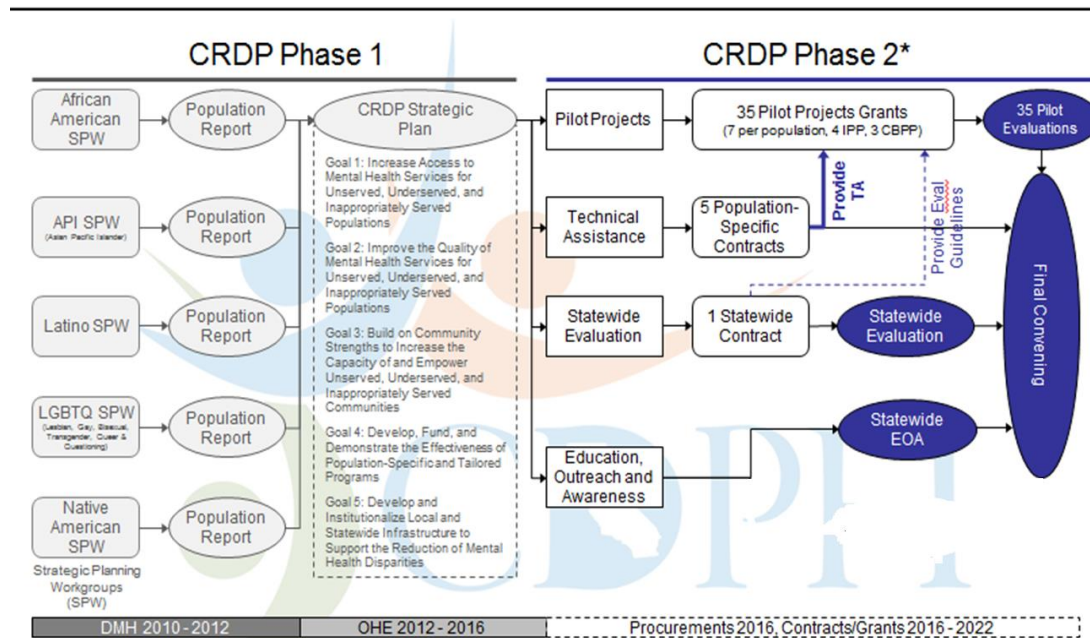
CRDP Phase 1

CRDP Phase 2*

African American SPW

Population Report

CRDP Strategic Plan

Goal 1: Increase Access to Mental Health Services for Unserved, Underserved, and Inappropriately Served Populations

Goal 2: Improve the Quality of Mental Health Services for Unserved, Underserved, and Inappropriately Served Populations

Goal 3: Build on Community Strengths to Increase the Capacity of and Empower Unserved, Underserved, and Inappropriately Served Communities

Goal 4: Develop, Fund, and Demonstrate the Effectiveness of Population-Specific and Tailored Programs

Goal 5: Develop and Institutionalize Local and Statewide Infrastructure to Support the Reduction of Mental Health Disparities

API SPW (Asian Pacific Islander)

Population Report

Latino SPW

Population Report

LGBTQ SPW (Lesbian, Gay, Bisexual, Transgender, Queer & Questioning)

Population Report

Native American SPW

Population Report

Strategic Planning Workgroups (SPW)

Pilot Projects

35 Pilot Projects Grants (7 per population, 4 IPP, 3 CBPP)

35 Pilot Evaluations

Provide TA

Provide Eval Guidelines

Technical Assistance

5 Population-Specific Contracts

Final Convening

Statewide Evaluation

1 Statewide Contract

Statewide Evaluation

Statewide EOA

Education, Outreach and Awareness

DMH 2010 - 2012

OHE 2012 - 2016

Procurements 2016, Contracts/Grants 2016 - 2022